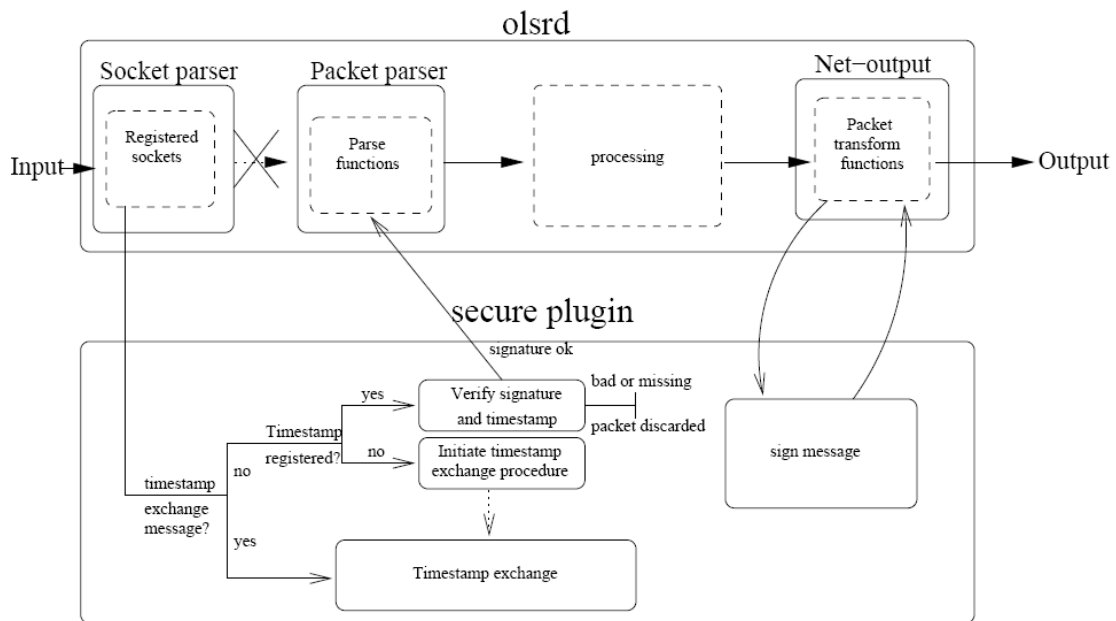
olsrd

Socket parser

Registered sockets

Packet parser

Parse functions

processing

Net−output

Packet transform functions

Input

Output

secure plugin

signature ok

yes

Verify signature and timestamp

bad or missing

packet discarded

Timestamp registered?

no

Initiate timestamp exchange procedure

no

timestamp exchange message?

yes

Timestamp exchange

sign message